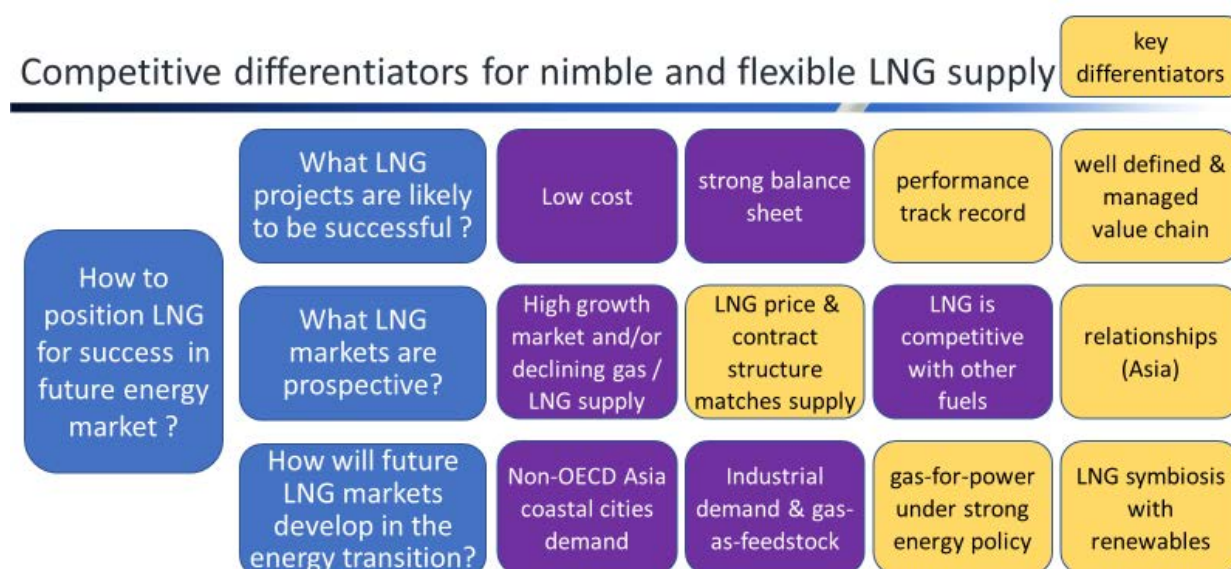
Competitive differentiators for nimble and flexible LNG supply

key differentiators

How to position LNG for success in future energy market ?

What LNG projects are likely to be successful ?

Low cost

strong balance sheet

performance track record

well defined & managed value chain

What LNG markets are prospective?

High growth market and/or declining gas / LNG supply

LNG price & contract structure matches supply

LNG is competitive with other fuels

relationships (Asia)

How will future LNG markets develop in the energy transition?

Non-OECD Asia coastal cities demand

Industrial demand & gas-as-feedstock

gas-for-power under strong energy policy

LNG symbiosis with renewables